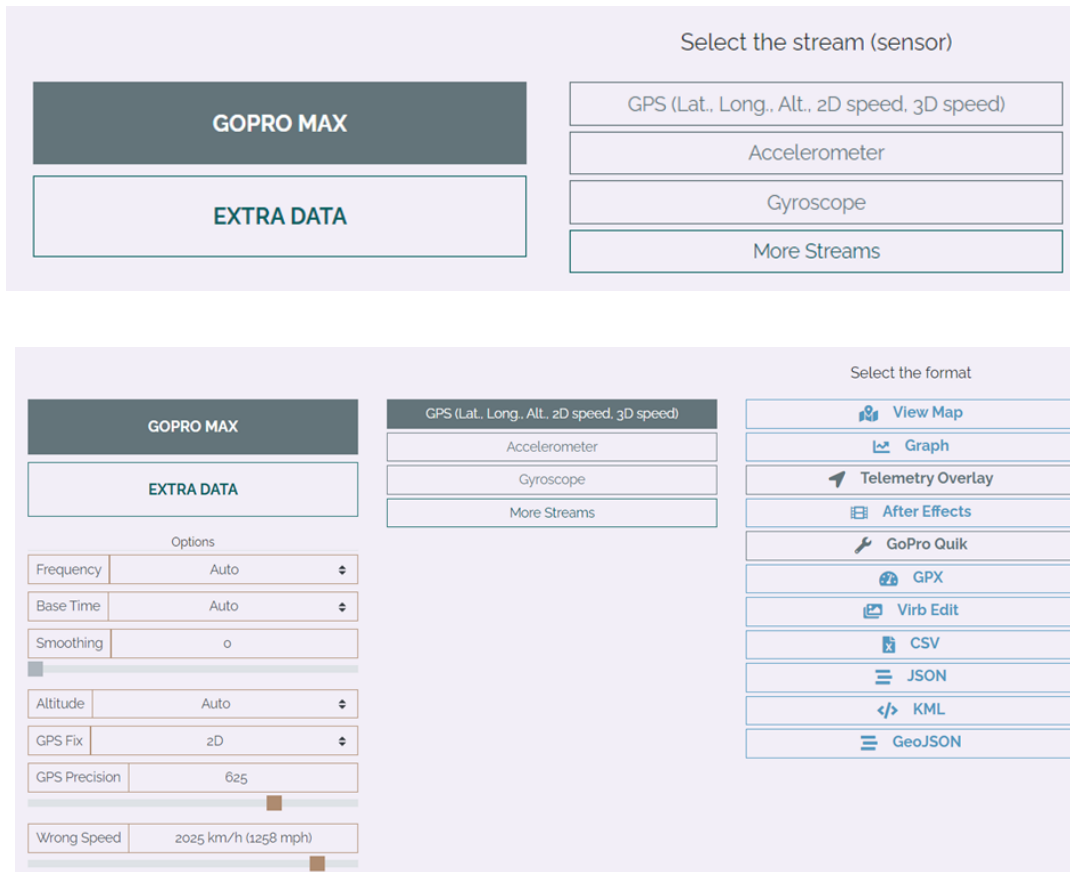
Select the stream (sensor)

GOPRO MAX

EXTRA DATA

GPS (Lat., Long., Alt., 2D speed, 3D speed)

Accelerometer

Gyroscope

More Streams

GOPRO MAX

EXTRA DATA

Options

| Frequency | Auto |
|---|---|
| Base Time | Auto |
| Smoothing | 0 |

| Altitude | Auto |
|---|---|
| GPS Fix | 2D |
| GPS Precision | 625 |

| Wrong Speed | 2025 km/h (1258 mph) |
|---|---|

GPS (Lat., Long., Alt., 2D speed, 3D speed)

Accelerometer

Gyroscope

More Streams

Select the format

View Map

Graph

Telemetry Overlay

After Effects

GoPro Quik

GPX

Virb Edit

CSV

JSON

KML

GeoJSON